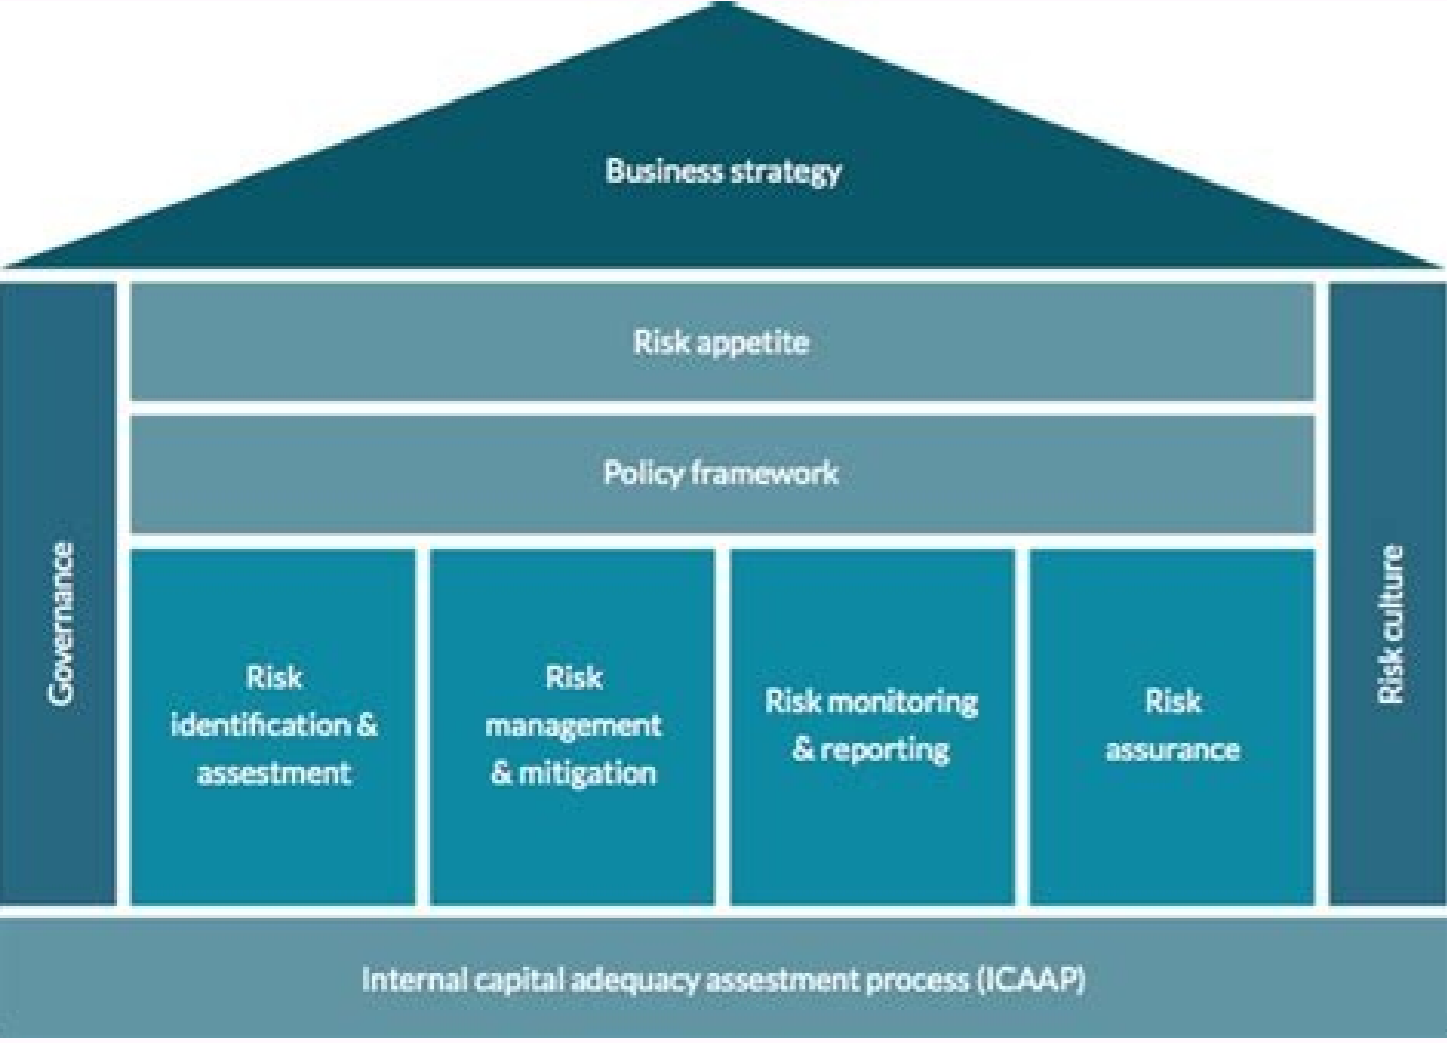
Business strategy

Governance

Risk appetite

Policy framework

Risk identification & assestment

Risk management & mitigation

Risk monitoring & reporting

Risk assurance

Risk culture

Internal capital adequacy assessment process (ICAAP)